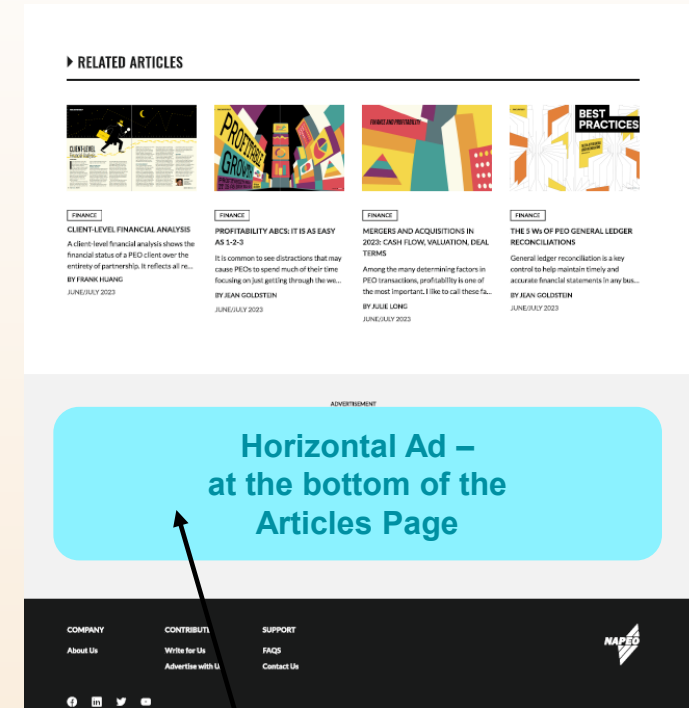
RELATED ARTICLES

CLIENT-LEVEL

PROFITABLE GROWTH

FINANCE AND PROFITABILITY

BEST PRACTICES

FINANCE

CLIENT-LEVEL FINANCIAL ANALYSIS

A client-level financial analysis shows the financial status of a PEO client over the entirety of partnership. It reflects all re...

BY FRANK HUANG

JUNE/JULY 2023

FINANCE

PROFITABILITY ABCS: IT IS AS EASY AS 1-2-3

It is common to see distractions that may cause PEOs to spend much of their time focusing on just getting through the we...

BY JEAN GOLDSTEIN

JUNE/JULY 2023

FINANCE

MERGERS AND ACQUISITIONS IN 2023: CASH FLOW, VALUATION, DEAL TERMS

Among the many determining factors in PEO transactions, profitability is one of the most important. I like to call these fa...

BY JULIE LONG

JUNE/JULY 2023

FINANCE

THE 5 Ws OF PEO GENERAL LEDGER RECONCILIATIONS

General ledger reconciliation is a key control to help maintain timely and accurate financial statements in any bus...

BY JEAN GOLDSTEIN

JUNE/JULY 2023

ADVERTISEMENT

Horizontal Ad – at the bottom of the Articles Page

COMPANY

About Us

CONTRIBUT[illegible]

Write for Us

Advertise with U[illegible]

SUPPORT

FAQS

Contact Us

NAPEO